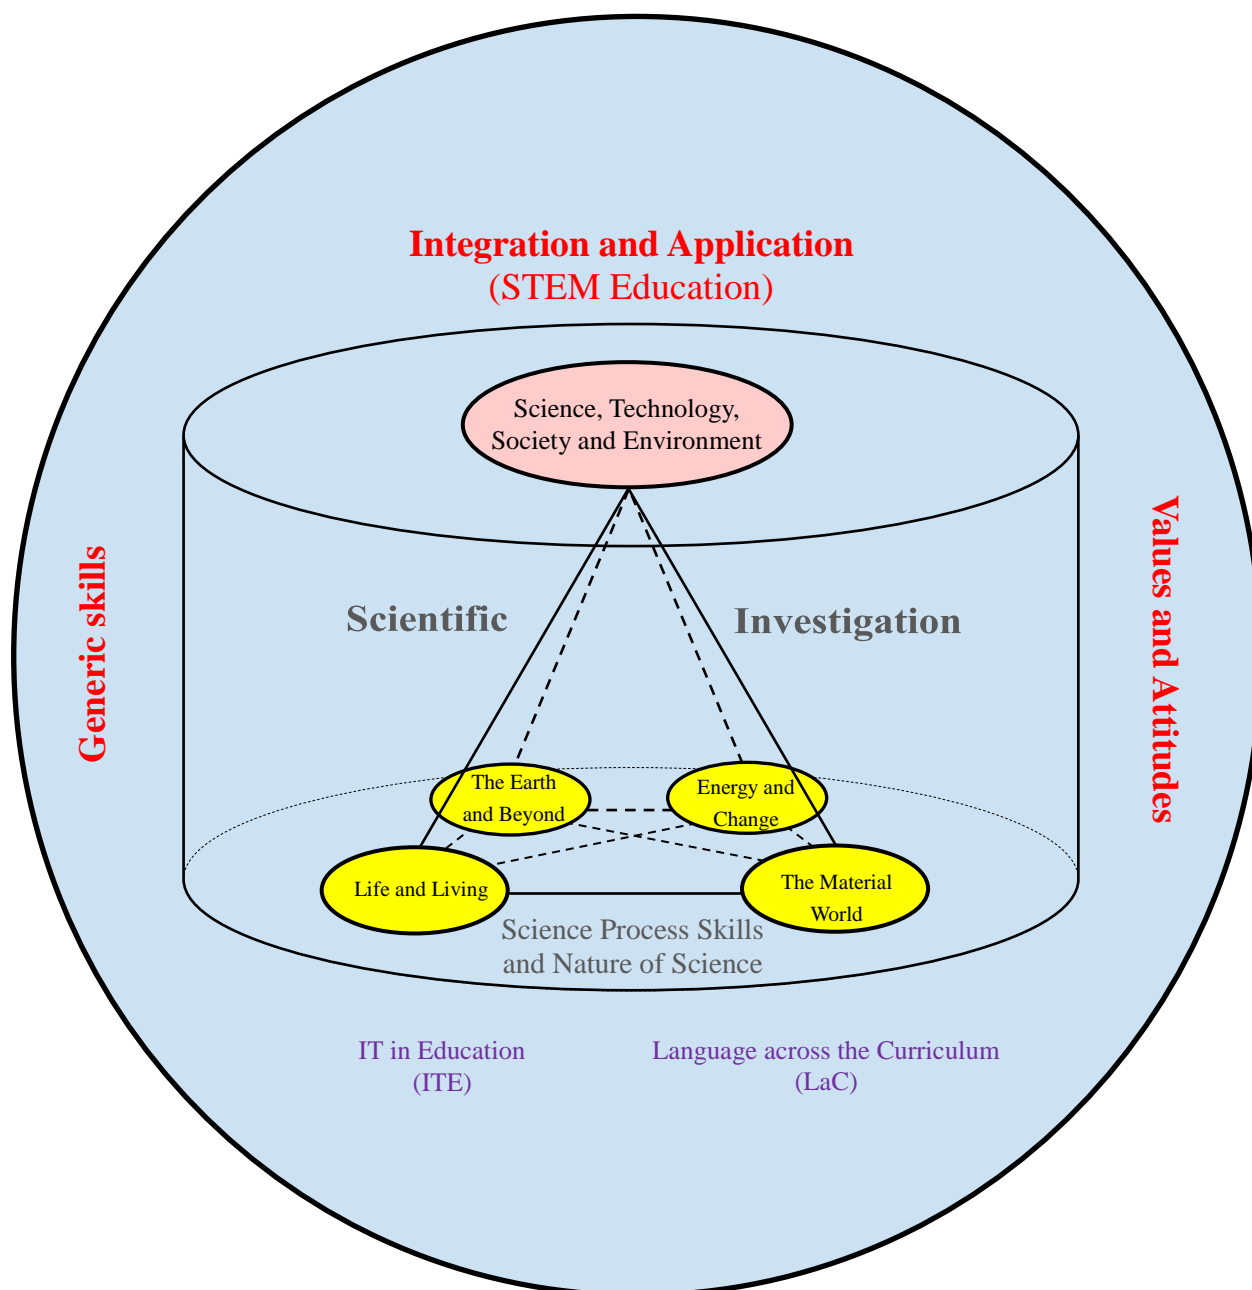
Integration and Application
(STEM Education)

Science, Technology, Society and Environment

Generic skills

Scientific

Investigation

Values and Attitudes

The Earth and Beyond

Energy and Change

Life and Living

The Material World

Science Process Skills and Nature of Science

IT in Education (ITE)

Language across the Curriculum (LaC)